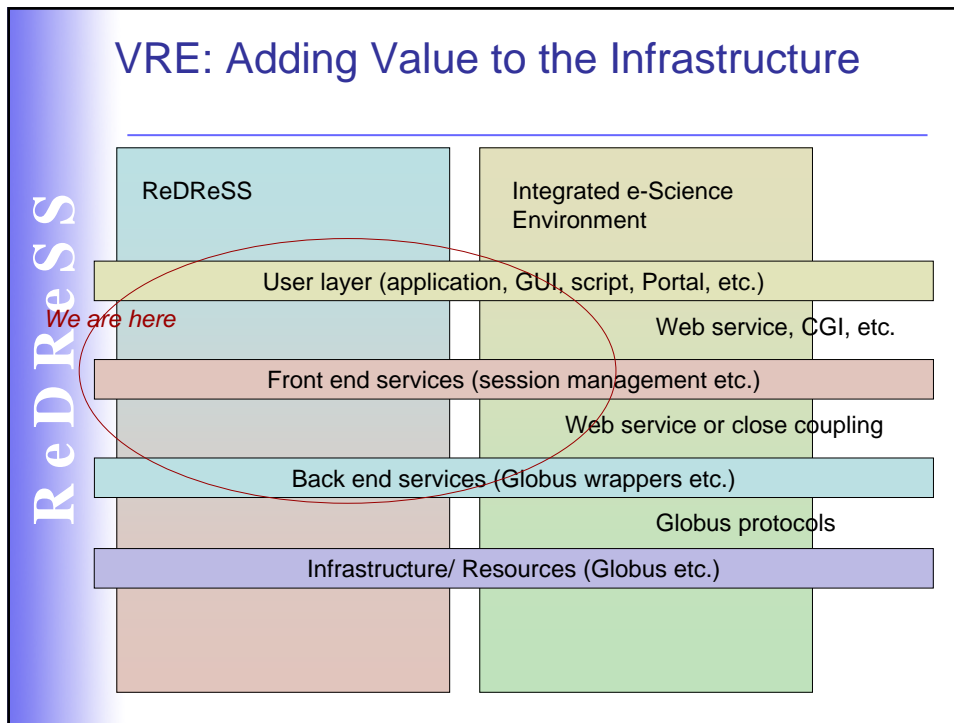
ReDReSS

VRE: Adding Value to the Infrastructure

ReDReSS

Integrated e-Science Environment

User layer (application, GUI, script, Portal, etc.)

We are here

Web service, CGI, etc.

Front end services (session management etc.)

Web service or close coupling

Back end services (Globus wrappers etc.)

Globus protocols

Infrastructure/ Resources (Globus etc.)